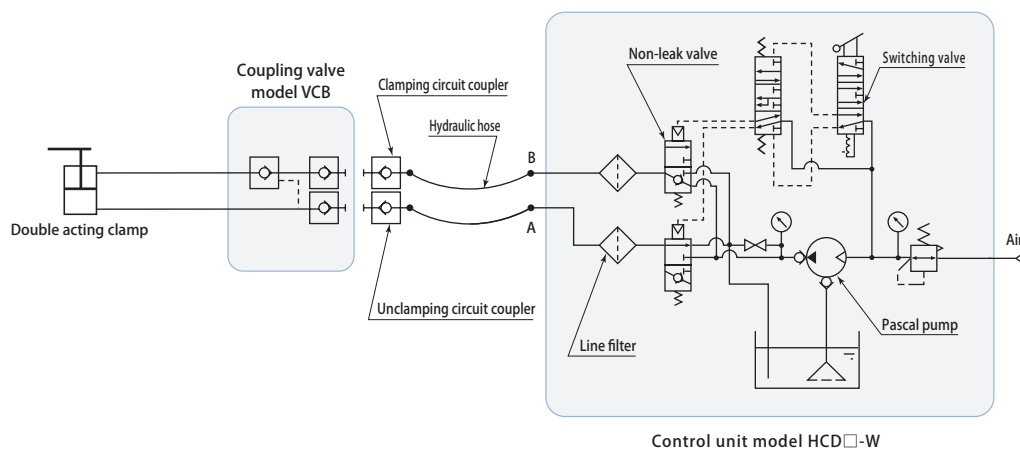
Coupling valve
model VCB

Clamping circuit coupler

Hydraulic hose

Non-leak valve

Switching valve

B

A

Double acting clamp

Ai

Unclamping circuit coupler

Line filter

Pascal pump

Control unit model HCD□-W